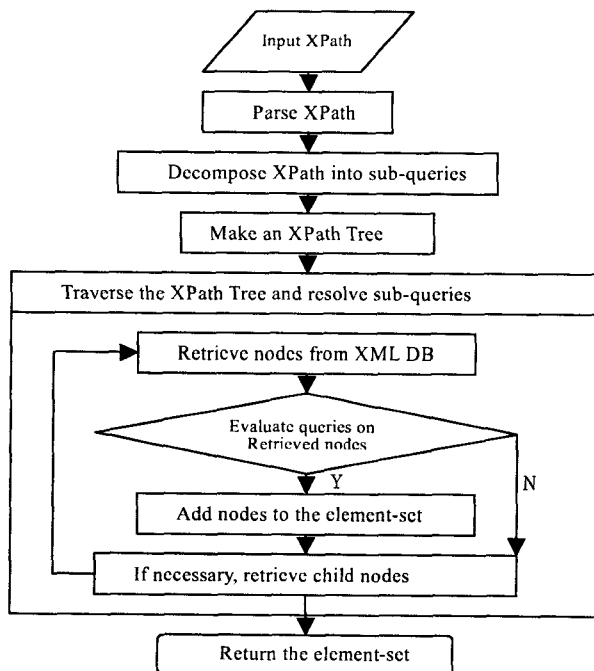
Input XPath

Parse XPath

Decompose XPath into sub-queries

Make an XPath Tree

Traverse the XPath Tree and resolve sub-queries

Retrieve nodes from XML DB

Evaluate queries on Retrieved nodes

Y

N

Add nodes to the element-set

If necessary, retrieve child nodes

Return the element-set